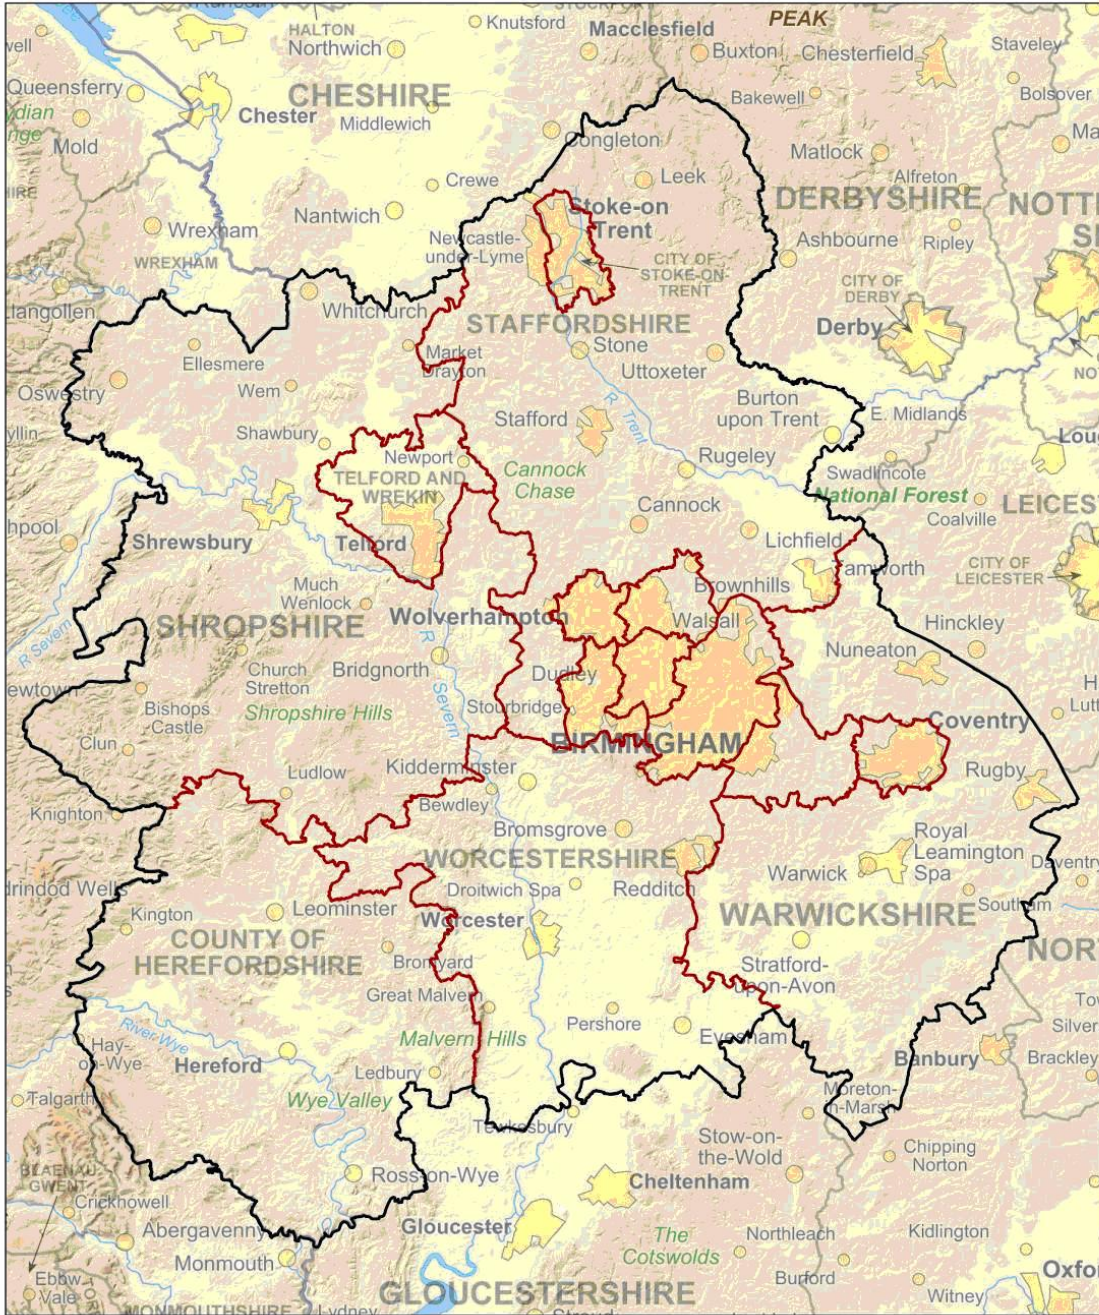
HALTON
Northwich
Knutsford
Macclesfield
PEAK
Buxton
Chesterfield
Staveley
Bolsover
Queensferry
Chester
CHESHIRE
Middlewich
Bakewell
Mold
Congleton
Matlock
Alfreton
Crewe
Leek
DERBYSHIRE
NOTT
Wrexham
Nantwich
Stoke-on-Trent
WREXHAM
Newcastle-under-Lyme
CITY OF STOKE-ON-TRENT
Ashbourne
Ripley
CITY OF DERBY
Llangollen
Whitchurch
STAFFORDSHIRE
Derby
Market Drayton
Stone
Ellesmere
Uttoxeter
Oswestry
Wem
Burton upon Trent
Stafford
R. Trent
E. Midlands
Shawbury
Newport
Rugeley
TELFORD AND WREKIN
Cannock Chase
Swadlincote
National Forest
Coalville
LEICES
Cannock
Shrewsbury
Telford
Lichfield
Tamworth
CITY OF LEICESTER
Much Wenlock
Brownhills
SHROPSHIRE
Wolverhampton
Walsall
Hinckley
R. Severn
Church Stretton
Bridgnorth
Nuneaton
Dudley
Bishops Castle
Shropshire Hills
Stourbridge
R. Severn
Coventry
Clun
BIRMINGHAM
Ludlow
Kidderminster
Rugby
Knighton
Bewdley
Bromsgrove
Royal Leamington Spa
WORCESTERSHIRE
Daventry
Llandrindod Wells
Droitwich Spa
Redditch
Warwick
Kington
Leominster
Worcester
WARWICKSHIRE
Southam
COUNTY OF HEREFORDSHIRE
Bromyard
Stratford-upon-Avon
NORT
Great Malvern
River Wye
Pershore
Malvern Hills
Evesham
Hay-on-Wye
Hereford
Ledbury
Banbury
Brackley
Talgarth
Wye Valley
Moreton-in-Marsh
Tewkesbury
Stow-on-the-Wold
Chipping Norton
BLAENAU GWENT
Crickhowell
Ross-on-Wye
Cheltenham
Abergavenny
Gloucester
The Cotswolds
Northleach
Kidlington
Monmouth
Ebbw Vale
GLOUCESTERSHIRE
Burford
Witney
Oxfo
MONMOUTHSHIRE
Lydney